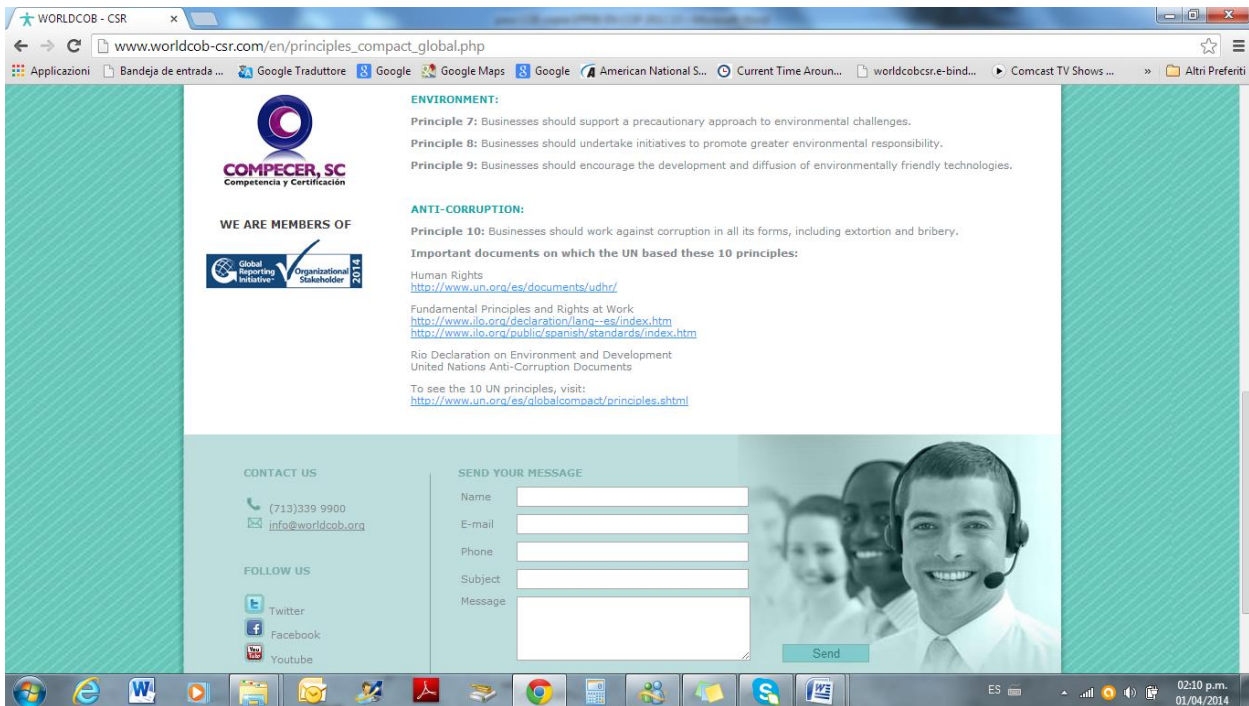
WORLDCOB - CSR ×

www.worldcob-csr.com/en/principles_compact_global.php

Applicazioni | Bandeja de entrada ... | Google Traduttore | Google | Google Maps | Google | American National S... | Current Time Aroun... | worldcobcsr.e-bind... | Comcast TV Shows ... | » | Altri Preferiti

COMPECER, SC
Competencia y Certificación

WE ARE MEMBERS OF

Global Reporting Initiative Organizational Stakeholder 2014

ENVIRONMENT:

Principle 7: Businesses should support a precautionary approach to environmental challenges.

Principle 8: Businesses should undertake initiatives to promote greater environmental responsibility.

Principle 9: Businesses should encourage the development and diffusion of environmentally friendly technologies.

ANTI-CORRUPTION:

Principle 10: Businesses should work against corruption in all its forms, including extortion and bribery.

Important documents on which the UN based these 10 principles:

Human Rights
http://www.un.org/es/documents/udhr/

Fundamental Principles and Rights at Work
http://www.ilo.org/declaration/lang--es/index.htm
http://www.ilo.org/public/spanish/standards/index.htm

Rio Declaration on Environment and Development
United Nations Anti-Corruption Documents

To see the 10 UN principles, visit:
http://www.un.org/es/globalcompact/principles.shtml

CONTACT US

(713)339 9900
info@worldcob.org

FOLLOW US

Twitter
Facebook
Youtube

SEND YOUR MESSAGE

Name
E-mail
Phone
Subject
Message

Send

ES

02:10 p.m.
01/04/2014